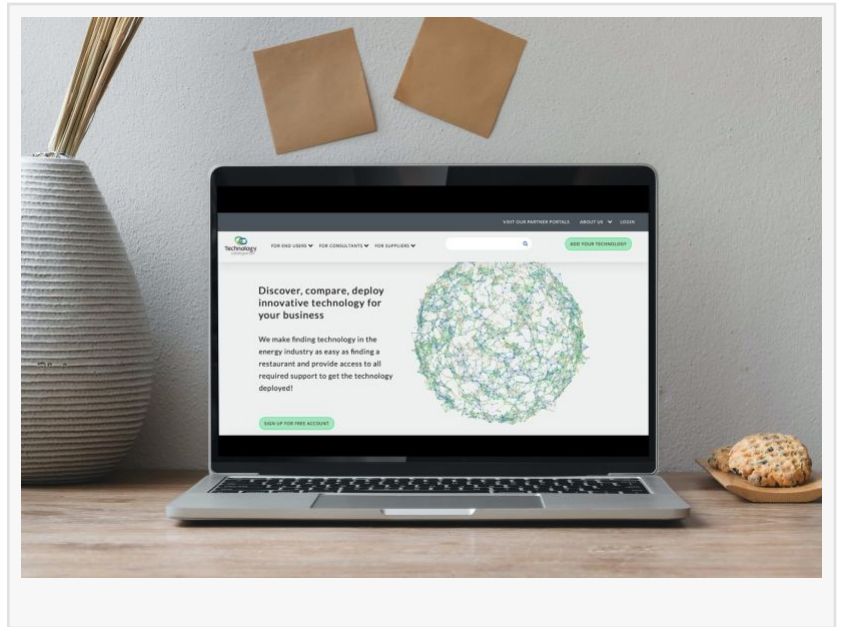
VISIT OUR PARTNER PORTALS ABOUT US LOGIN

Technology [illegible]

FOR END USERS FOR CONSULTANTS FOR SUPPLIERS

ADD YOUR TECHNOLOGY

Discover, compare, deploy innovative technology for your business

We make finding technology in the energy industry as easy as finding a restaurant and provide access to all required support to get the technology deployed!

SIGN UP FOR FREE ACCOUNT